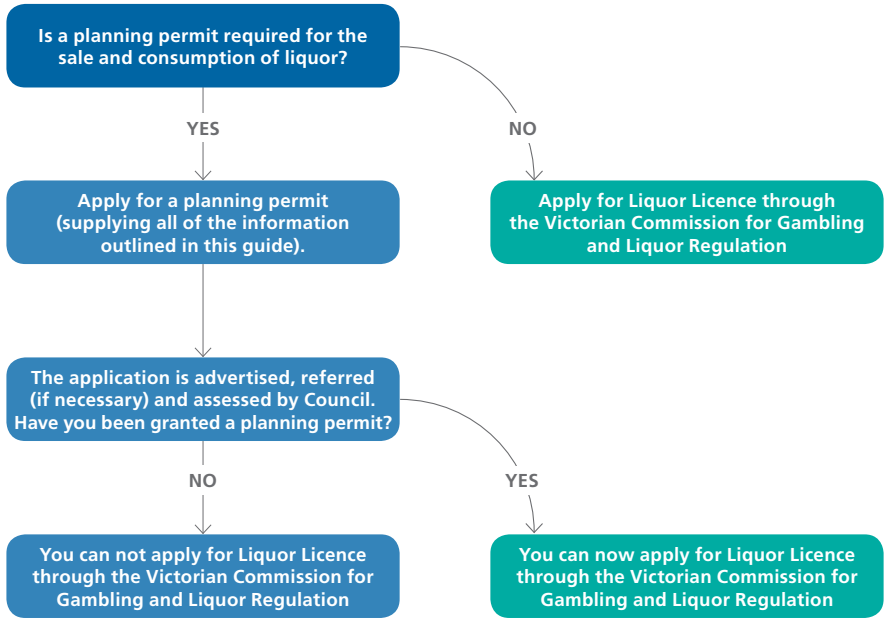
Is a planning permit required for the sale and consumption of liquor?

YES

NO

Apply for a planning permit (supplying all of the information outlined in this guide).

Apply for Liquor Licence through the Victorian Commission for Gambling and Liquor Regulation

The application is advertised, referred (if necessary) and assessed by Council. Have you been granted a planning permit?

NO

YES

You can not apply for Liquor Licence through the Victorian Commission for Gambling and Liquor Regulation

You can now apply for Liquor Licence through the Victorian Commission for Gambling and Liquor Regulation